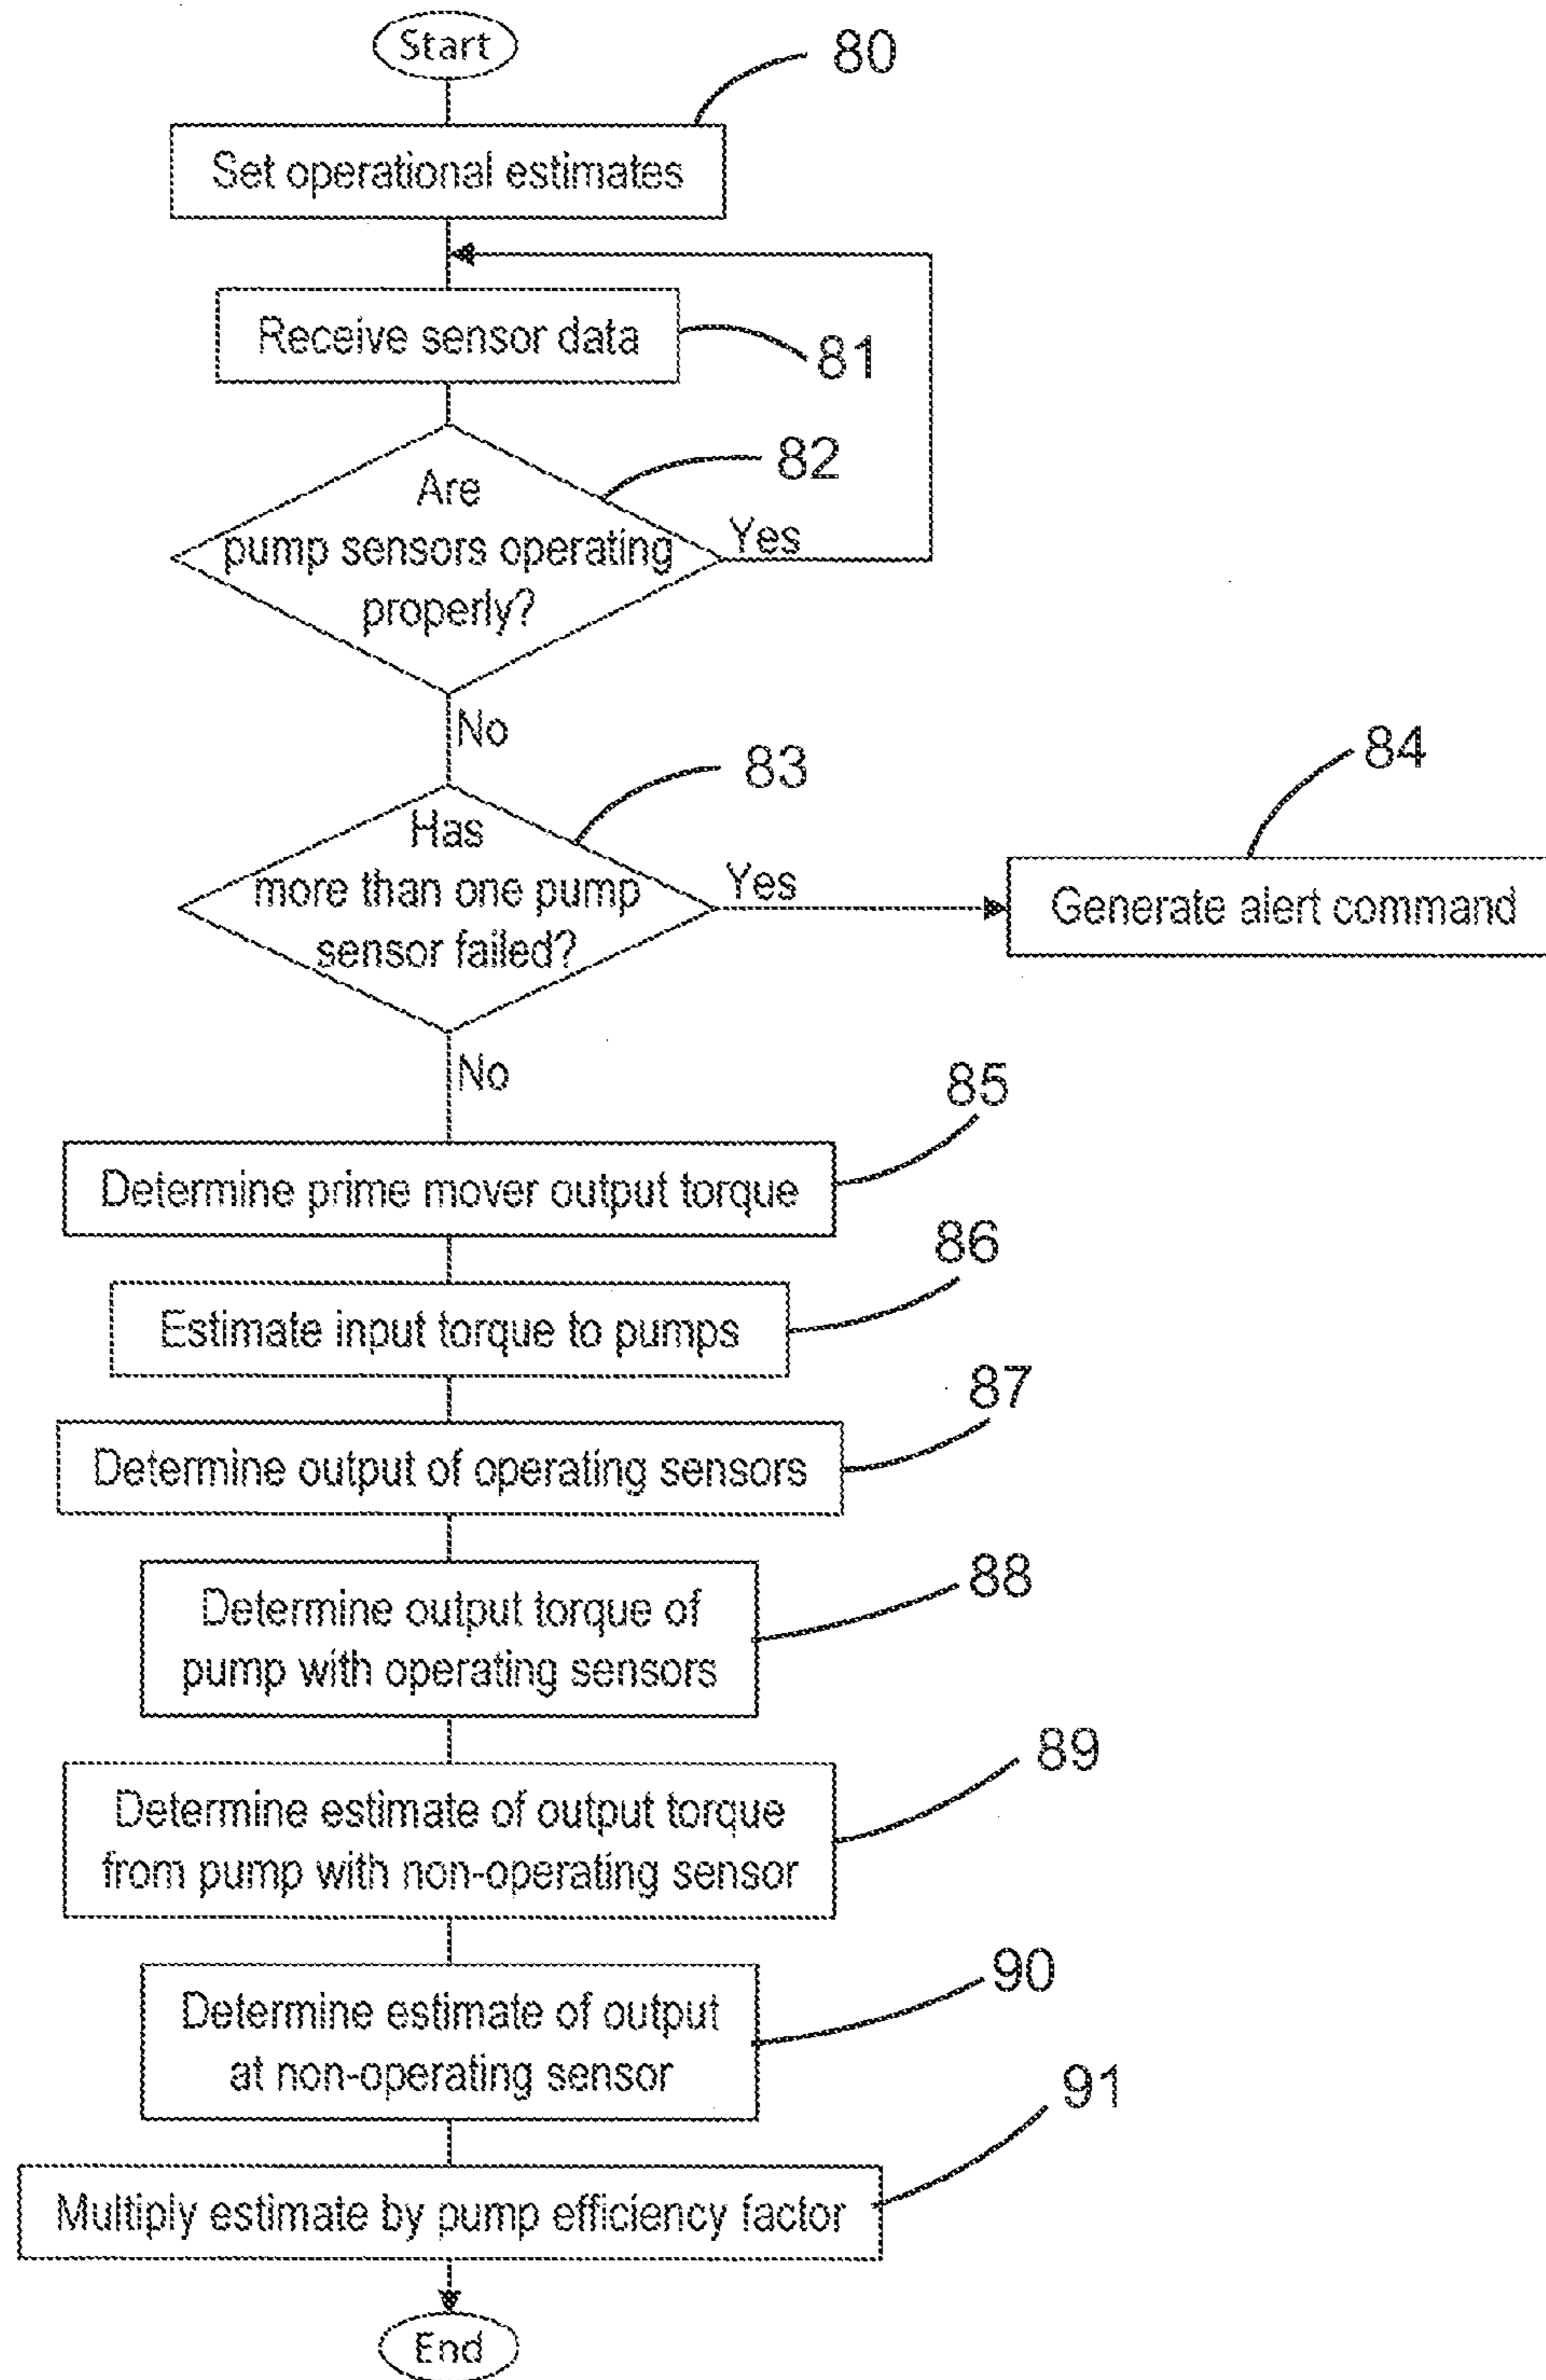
Start

80

Set operational estimates

Receive sensor data

81

82

Are pump sensors operating properly?

Yes

No

83

84

Has more than one pump sensor failed?

Yes

Generate alert command

No

85

Determine prime mover output torque

86

Estimate input torque to pumps

87

Determine output of operating sensors

88

Determine output torque of pump with operating sensors

89

Determine estimate of output torque from pump with non-operating sensor

90

Determine estimate of output at non-operating sensor

91

Multiply estimate by pump efficiency factor

End